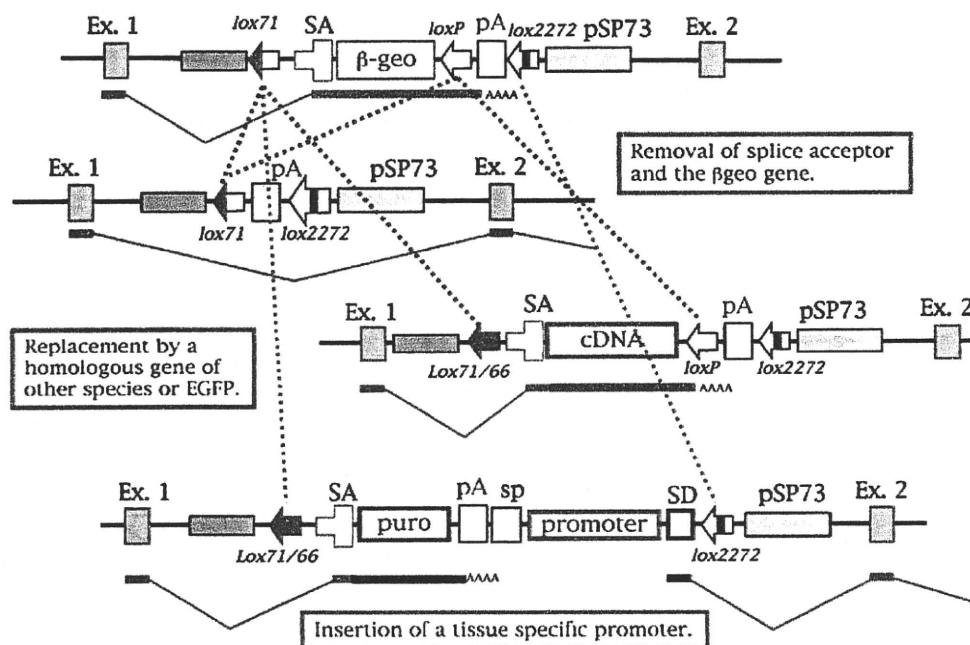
Ex. 1
lox71
SA
β-geo
loxP
pA
lox2272
pSP73
Ex. 2

Removal of splice acceptor and the βgeo gene.

Ex. 1
pA
pSP73
Ex. 2
lox71
lox2272

Replacement by a homologous gene of other species or EGFP.

Ex. 1
SA
cDNA
pA
pSP73
Ex. 2
Lox71/66
loxP
lox2272

Ex. 1
SA
puro
pA
sp
promoter
SD
pSP73
Ex. 2
Lox71/66
lox2272

Insertion of a tissue specific promoter.